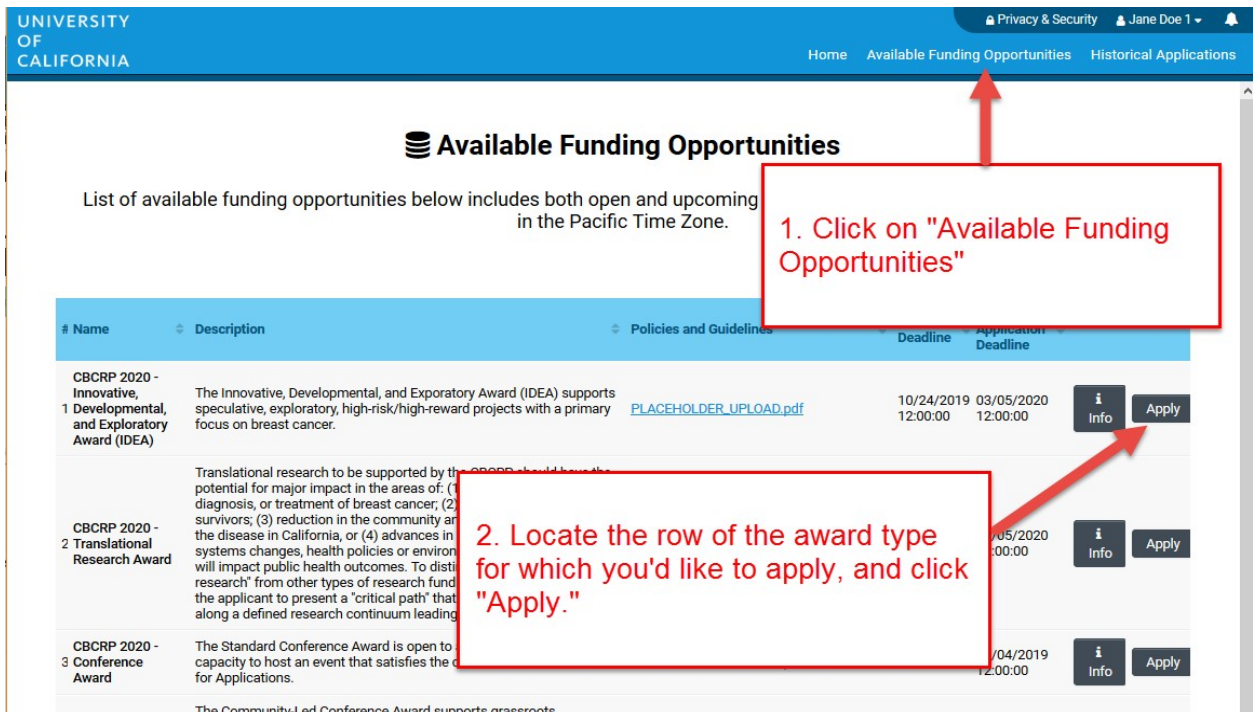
UNIVERSITY OF CALIFORNIA

Privacy & Security   Jane Doe 1

Home   Available Funding Opportunities   Historical Applications

Available Funding Opportunities

List of available funding opportunities below includes both open and upcoming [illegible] in the Pacific Time Zone.

1. Click on "Available Funding Opportunities"

| # | Name | Description | Policies and Guidelines | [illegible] Deadline | Application Deadline | | |
|---|---|---|---|---|---|---|---|
| 1 | CBCRP 2020 - Innovative, Developmental, and Exploratory Award (IDEA) | The Innovative, Developmental, and Exporatory Award (IDEA) supports speculative, exploratory, high-risk/high-reward projects with a primary focus on breast cancer. | PLACEHOLDER_UPLOAD.pdf | 10/24/2019 12:00:00 | 03/05/2020 12:00:00 | Info | Apply |
| 2 | CBCRP 2020 - Translational Research Award | Translational research to be supported by the CBCRP should have the potential for major impact in the areas of: (1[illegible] diagnosis, or treatment of breast cancer; (2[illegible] survivors; (3) reduction in the community an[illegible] the disease in California, or (4) advances in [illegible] systems changes, health policies or environ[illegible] will impact public health outcomes. To disti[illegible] research" from other types of research fund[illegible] the applicant to present a "critical path" that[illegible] along a defined research continuum leading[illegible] | | | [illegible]/05/2020 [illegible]:00:00 | Info | Apply |
| 3 | CBCRP 2020 - Conference Award | The Standard Conference Award is open to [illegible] capacity to host an event that satisfies the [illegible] for Applications. | | | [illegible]/04/2019 12:00:00 | Info | Apply |
| | | The Community-Led Conference Award supports grassroots | | | | | |

2. Locate the row of the award type for which you'd like to apply, and click "Apply."